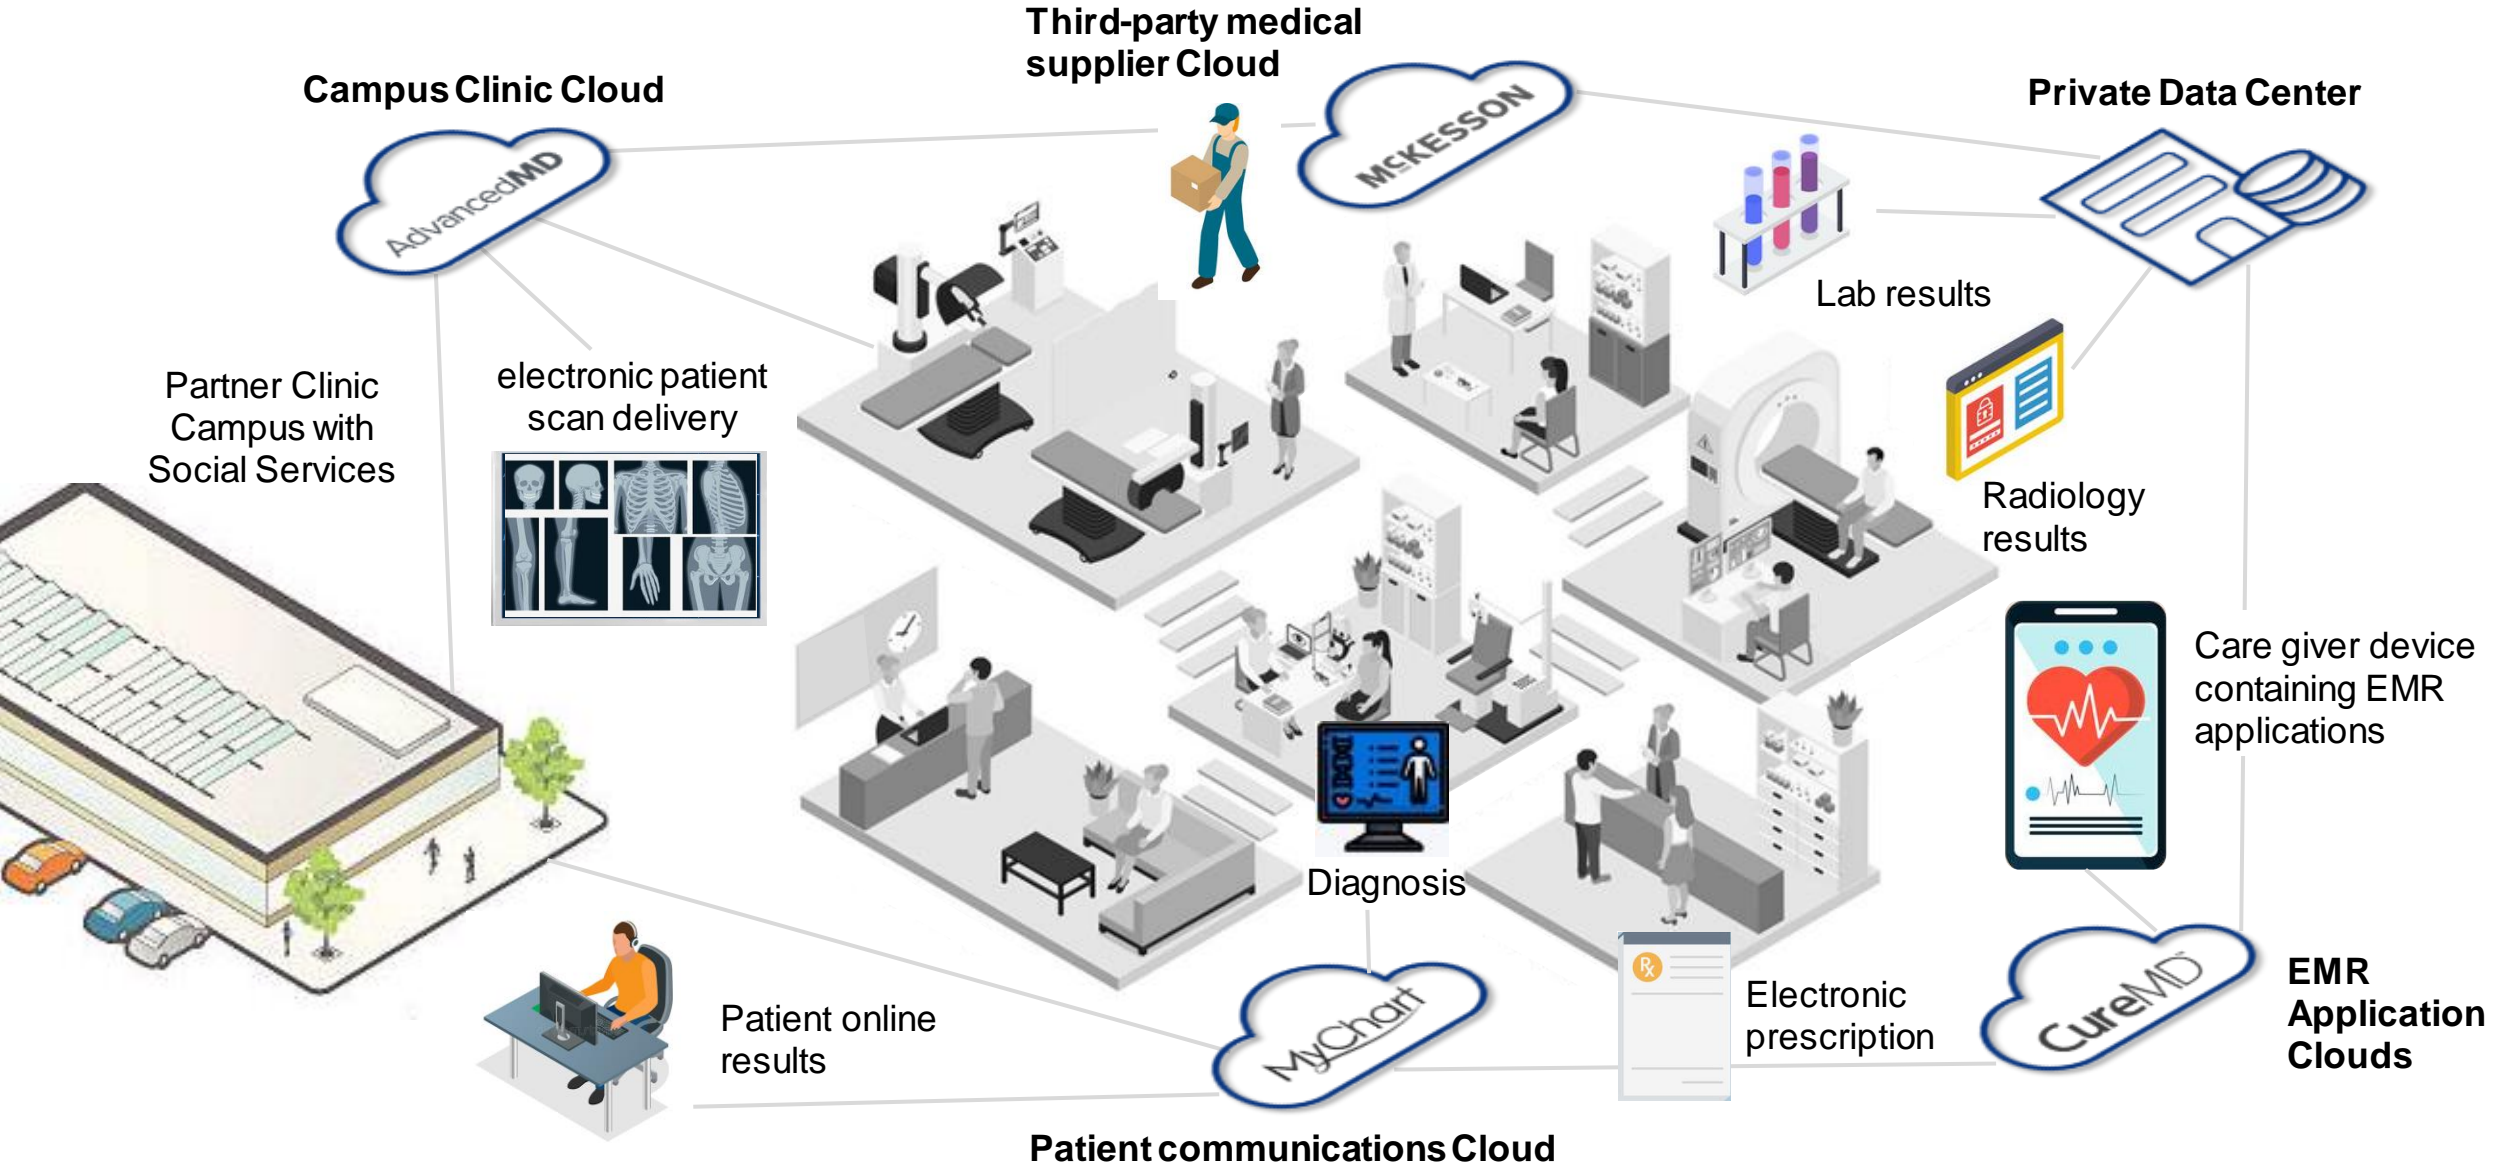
Third-party medical supplier Cloud

Campus Clinic Cloud

AdvancedMD

MCKESSON

Private Data Center

Lab results

Partner Clinic Campus with Social Services

electronic patient scan delivery

Radiology results

Care giver device containing EMR applications

Diagnosis

Patient online results

MyChart

Electronic prescription

CureMD

EMR Application Clouds

Patient communications Cloud